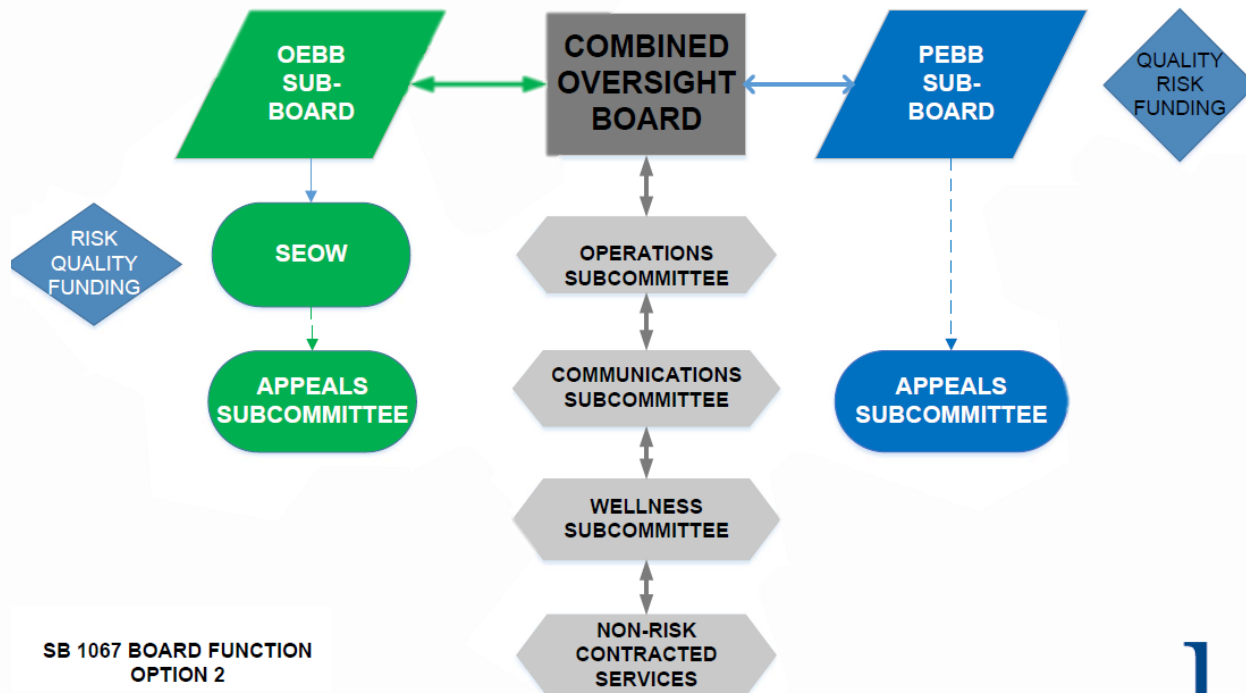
OEBB SUB-BOARD

COMBINED OVERSIGHT BOARD

PEBB SUB-BOARD

QUALITY RISK FUNDING

RISK QUALITY FUNDING

SEOW

OPERATIONS SUBCOMMITTEE

APPEALS SUBCOMMITTEE

COMMUNICATIONS SUBCOMMITTEE

APPEALS SUBCOMMITTEE

WELLNESS SUBCOMMITTEE

NON-RISK CONTRACTED SERVICES

SB 1067 BOARD FUNCTION OPTION 2